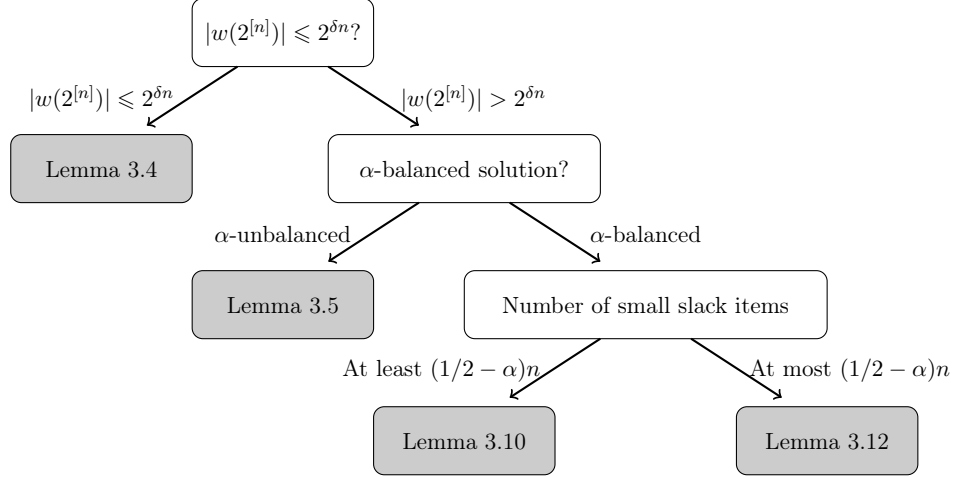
$|w(2^{[n]})| \leqslant 2^{\delta n}$?

$|w(2^{[n]})| \leqslant 2^{\delta n}$

$|w(2^{[n]})| > 2^{\delta n}$

Lemma 3.4

$\alpha$-balanced solution?

$\alpha$-unbalanced

$\alpha$-balanced

Lemma 3.5

Number of small slack items

At least $(1/2 - \alpha)n$

At most $(1/2 - \alpha)n$

Lemma 3.10

Lemma 3.12